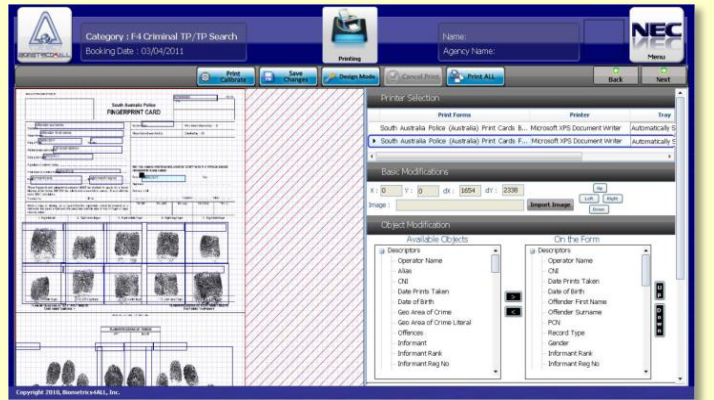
BIOMETRICS4ALL

Category : F4 Criminal TP/TP Search
Booking Date : 03/04/2011

Printing

Name:
Agency Name:

NEC
Menu

Print Calibrate
Save Changes
Design Mode
Cancel Print
Print ALL

Back
Next

South Australia Police
FINGERPRINT CARD

Printer Selection

| Print Forms | Printer | Tray |
|---|---|---|
| South Australia Police (Australia) Print Cards B... | Microsoft XPS Document Writer | Automatically S |
| South Australia Police (Australia) Print Cards F... | Microsoft XPS Document Writer | Automatically S |

Basic Modifications

X: 0 Y: 0 dX: 1654 dY: 2338
Image :
Import Image
Up
Left Right
Down

Object Modification

Available Objects
Descriptors
Operator Name
Alias
CNI
Date Prints Taken
Date of Birth
Geo Area of Crime
Geo Area of Crime Literal
Offences
Informant
Informant Rank
Informant Reg No

>
<

On the Form
Descriptors
Operator Name
CNI
Date Prints Taken
Date of Birth
Offender First Name
Offender Surname
PCN
Record Type
Gender
Informant Rank
Informant Reg No

UP
DOWN

Copyright 2010, Biometrics4ALL, Inc.